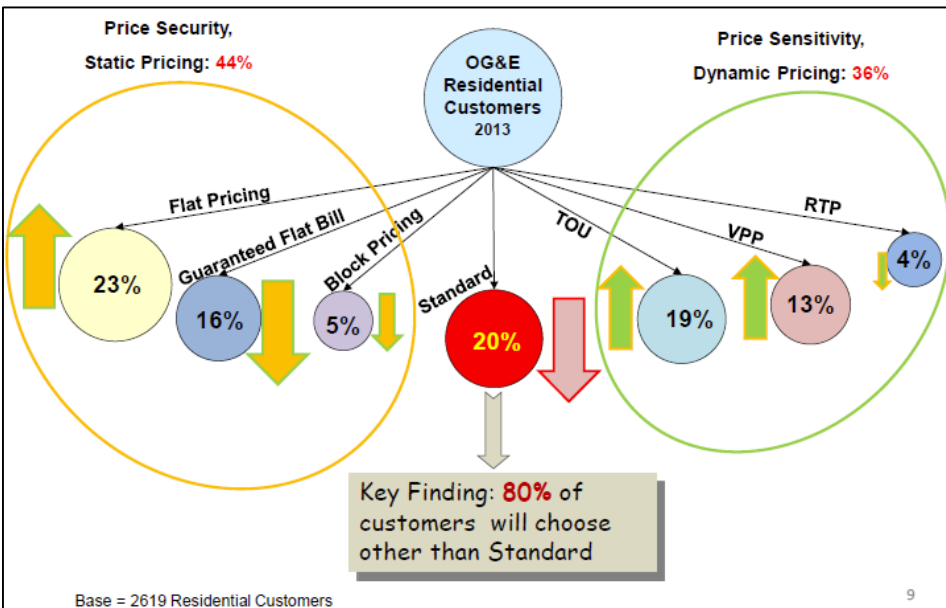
Price Security,

Static Pricing: 44%

OG&E Residential Customers 2013

Price Sensitivity,

Dynamic Pricing: 36%

Flat Pricing

Guaranteed Flat Bill

Block Pricing

Standard

TOU

VPP

RTP

23%

16%

5%

20%

19%

13%

4%

Key Finding: 80% of customers will choose other than Standard

Base = 2619 Residential Customers

9